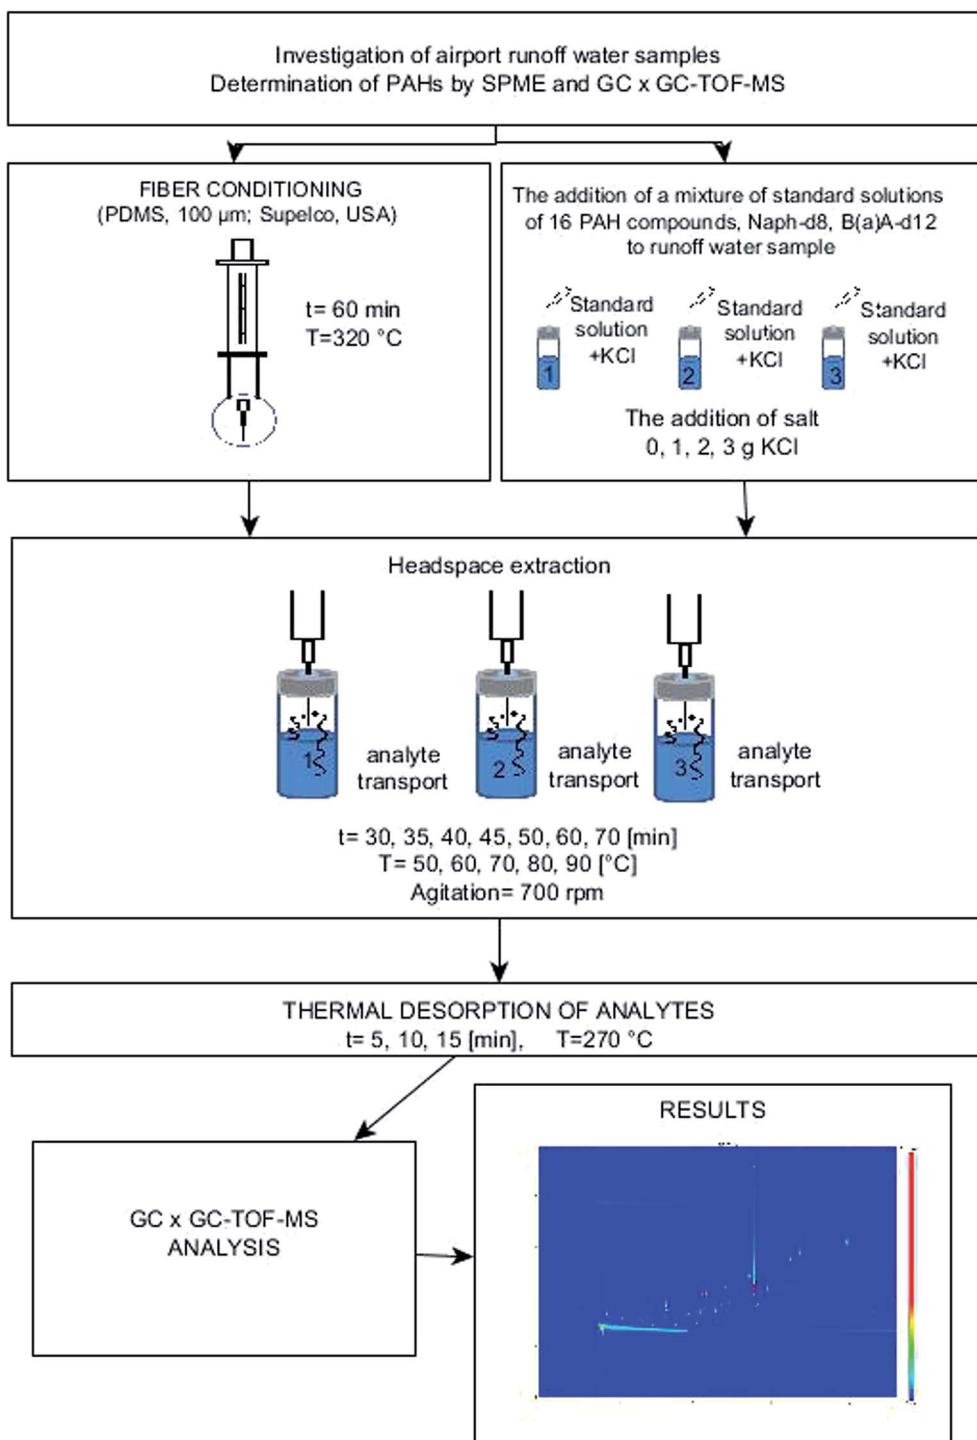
Investigation of airport runoff water samples
Determination of PAHs by SPME and GC x GC-TOF-MS

FIBER CONDITIONING
(PDMS, 100 µm; Supelco, USA)

t= 60 min
T=320 °C

The addition of a mixture of standard solutions of 16 PAH compounds, Naph-d8, B(a)A-d12 to runoff water sample

Standard solution +KCl
1
Standard solution +KCl
2
Standard solution +KCl
3

The addition of salt
0, 1, 2, 3 g KCl

Headspace extraction

1
analyte transport
2
analyte transport
3
analyte transport

t= 30, 35, 40, 45, 50, 60, 70 [min]
T= 50, 60, 70, 80, 90 [°C]
Agitation= 700 rpm

THERMAL DESORPTION OF ANALYTES
t= 5, 10, 15 [min], T=270 °C

GC x GC-TOF-MS ANALYSIS

RESULTS